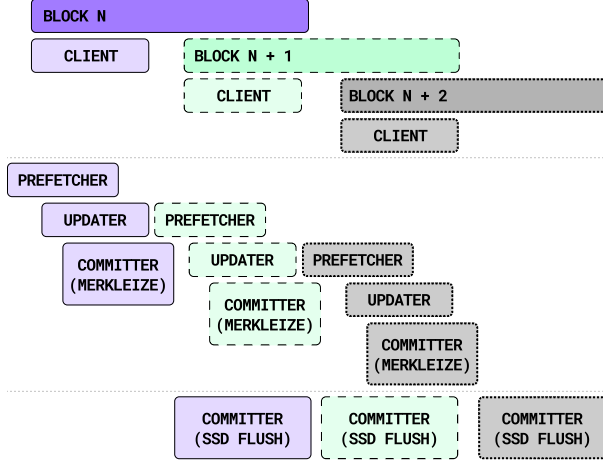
BLOCK N

CLIENT

BLOCK N + 1

CLIENT

BLOCK N + 2

CLIENT

PREFETCHER

UPDATER

PREFETCHER

COMMITTER (MERKLEIZE)

UPDATER

PREFETCHER

COMMITTER (MERKLEIZE)

UPDATER

COMMITTER (MERKLEIZE)

COMMITTER (SSD FLUSH)

COMMITTER (SSD FLUSH)

COMMITTER (SSD FLUSH)